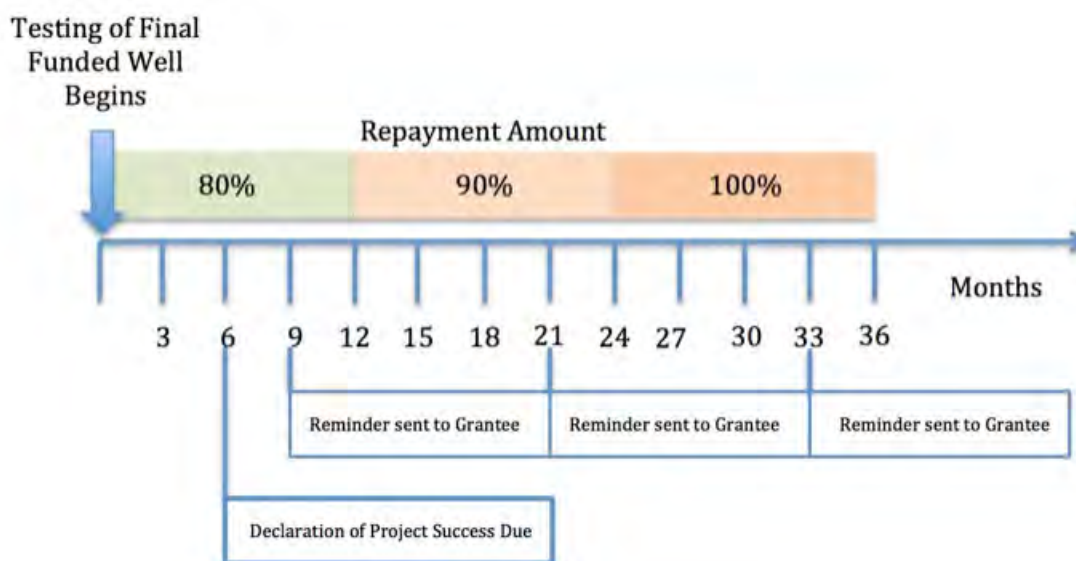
Testing of Final Funded Well Begins

Repayment Amount

80%

90%

100%

Months

3 6 9 12 15 18 21 24 27 30 33 36

Reminder sent to Grantee

Reminder sent to Grantee

Reminder sent to Grantee

Declaration of Project Success Due